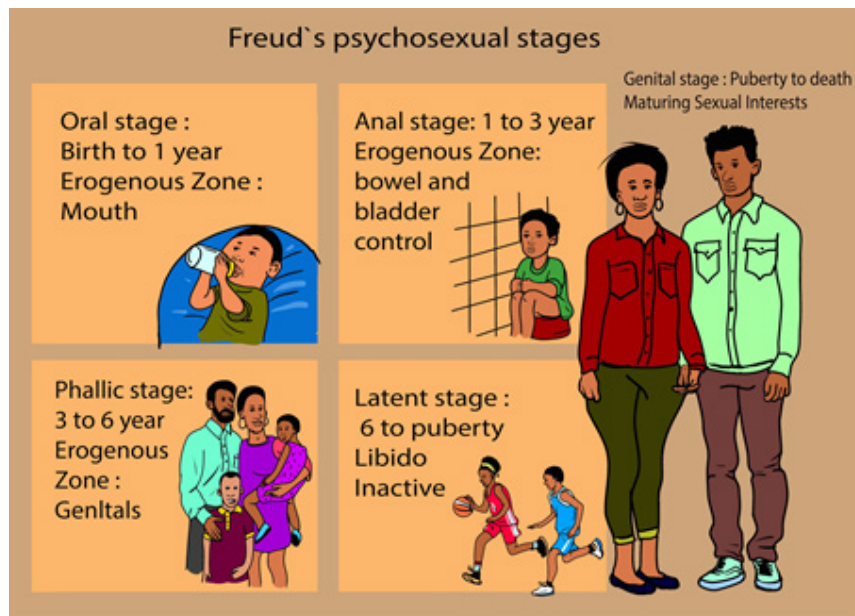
Freud`s psychosexual stages

Oral stage :
Birth to 1 year
Erogenous Zone :
Mouth

Anal stage: 1 to 3 year
Erogenous Zone:
bowel and
bladder
control

Genital stage : Puberty to death
Maturing Sexual Interests

Phallic stage:
3 to 6 year
Erogenous
Zone :
Genltals

Latent stage :
6 to puberty
Libido
Inactive